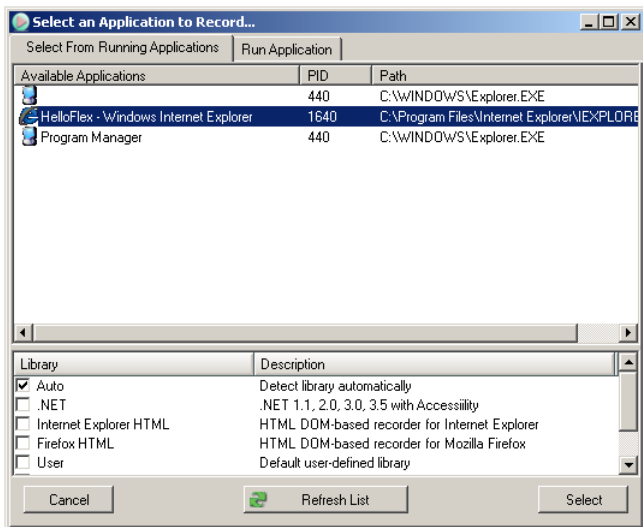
Select an Application to Record...

Select From Running Applications | Run Application

| Available Applications | PID | Path |
|---|---|---|
| | 440 | C:\WINDOWS\Explorer.EXE |
| HelloFlex - Windows Internet Explorer | 1640 | C:\Program Files\Internet Explorer\IEXPLORE |
| Program Manager | 440 | C:\WINDOWS\Explorer.EXE |

| Library | Description |
|---|---|
| ☑ Auto | Detect library automatically |
| ☐ .NET | .NET 1.1, 2.0, 3.0, 3.5 with Accessiility |
| ☐ Internet Explorer HTML | HTML DOM-based recorder for Internet Explorer |
| ☐ Firefox HTML | HTML DOM-based recorder for Mozilla Firefox |
| ☐ User | Default user-defined library |

Cancel | Refresh List | Select